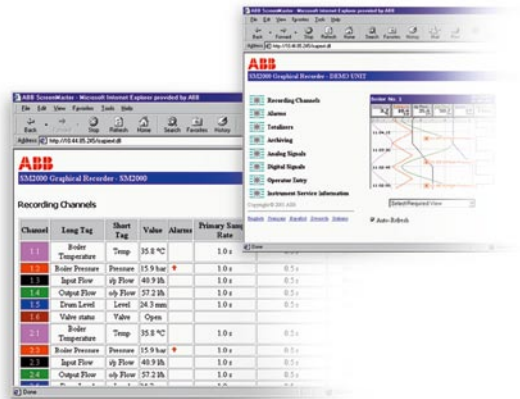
ABB ScreenMaster - Microsoft Internet Explorer provided by ABB
File Edit View Favorites Tools Help
Back Forward Stop Refresh Home Search Favorites History Mail Print
Address http://10.44.85.245/topswd.dll

ABB
SM2000 Graphical Recorder - DEMO UNIT

Recording Channels
Alarms
Totalizers
Archiving
Analog Signals
Digital Signals
Operator Entry
Instrument Service Information

Copyright © 2001 ABB
English Français Español Deutsch Italiano

Select Required View
Auto-Refresh

Done

ABB ScreenMaster - Microsoft Internet Explorer provided by ABB
File Edit View Favorites Tools Help
Back Forward Stop Refresh Home Search Favorites History
Address http://10.44.85.245/topswd.dll

ABB
SM2000 Graphical Recorder - SM2000

Recording Channels

| Channel | Long Tag | Short Tag | Value | Alarms | Primary Sample Rate | |
|---|---|---|---|---|---|---|
| 1.1 | Boiler Temperature | Temp | 35.8 °C | | 1.0 s | 0.5 s |
| 1.2 | Boiler Pressure | Pressure | 15.9 bar | ↑ | 1.0 s | 0.5 s |
| 1.3 | Input Flow | i/p Flow | 40.9 l/h | | 1.0 s | 0.5 s |
| 1.4 | Output Flow | o/p Flow | 57.2 l/h | | 1.0 s | 0.5 s |
| 1.5 | Drum Level | Level | 24.3 mm | | 1.0 s | 0.5 s |
| 1.6 | Valve status | Valve | Open | | 1.0 s | 0.5 s |
| 2.1 | Boiler Temperature | Temp | 35.8 °C | | 1.0 s | 0.5 s |
| 2.2 | Boiler Pressure | Pressure | 15.9 bar | ↑ | 1.0 s | 0.5 s |
| 2.3 | Input Flow | i/p Flow | 40.9 l/h | | 1.0 s | 0.5 s |
| 2.4 | Output Flow | o/p Flow | 57.2 l/h | | 1.0 s | 0.5 s |
| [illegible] | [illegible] | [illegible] | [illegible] | | | |

Done